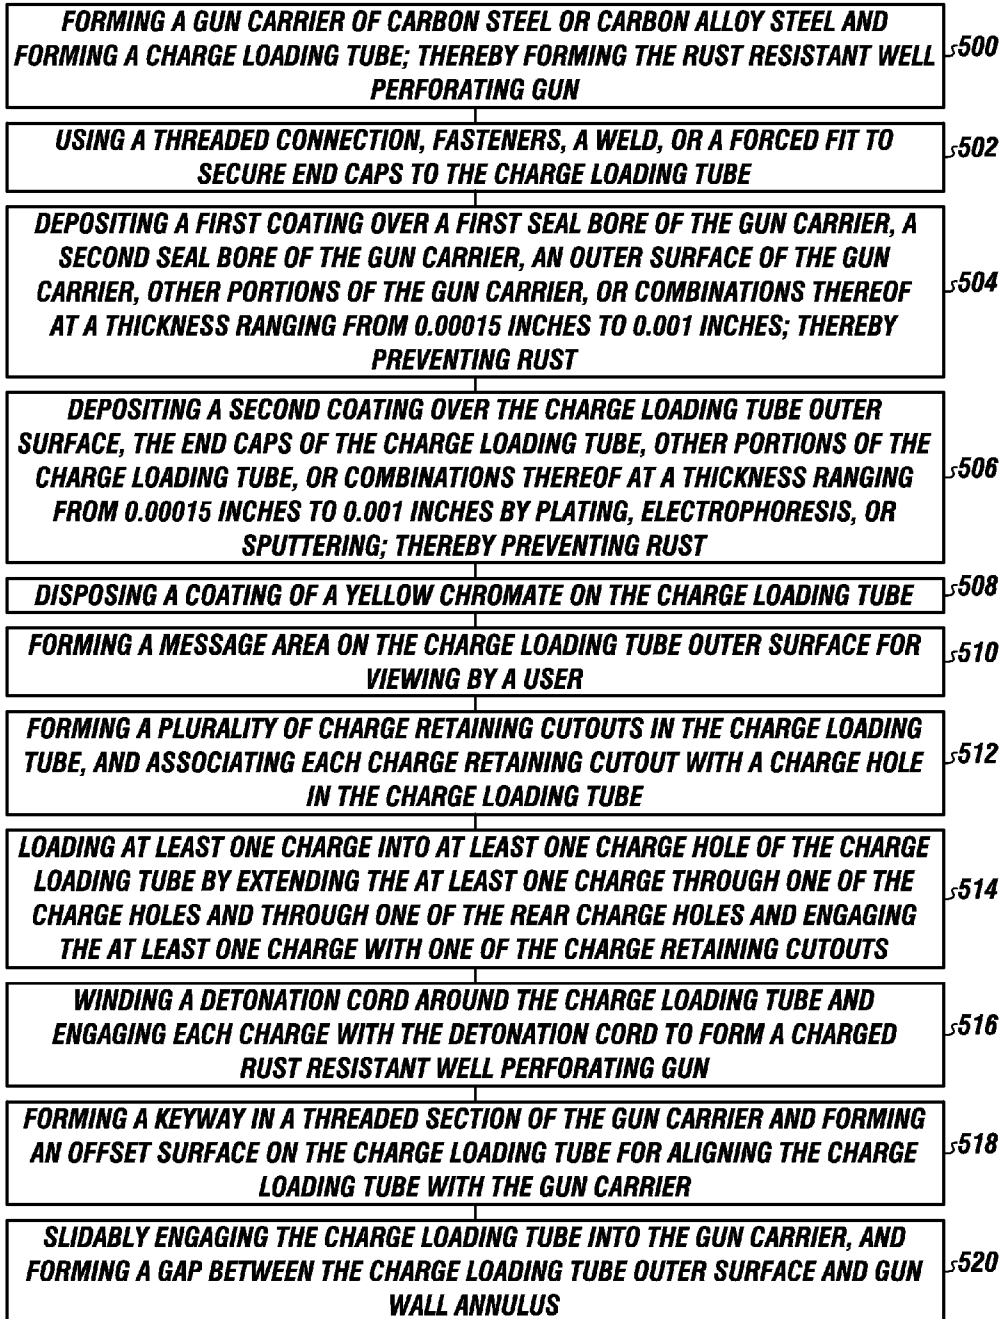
FORMING A GUN CARRIER OF CARBON STEEL OR CARBON ALLOY STEEL AND FORMING A CHARGE LOADING TUBE; THEREBY FORMING THE RUST RESISTANT WELL PERFORATING GUN

500

USING A THREADED CONNECTION, FASTENERS, A WELD, OR A FORCED FIT TO SECURE END CAPS TO THE CHARGE LOADING TUBE

502

DEPOSITING A FIRST COATING OVER A FIRST SEAL BORE OF THE GUN CARRIER, A SECOND SEAL BORE OF THE GUN CARRIER, AN OUTER SURFACE OF THE GUN CARRIER, OTHER PORTIONS OF THE GUN CARRIER, OR COMBINATIONS THEREOF AT A THICKNESS RANGING FROM 0.00015 INCHES TO 0.001 INCHES; THEREBY PREVENTING RUST

504

DEPOSITING A SECOND COATING OVER THE CHARGE LOADING TUBE OUTER SURFACE, THE END CAPS OF THE CHARGE LOADING TUBE, OTHER PORTIONS OF THE CHARGE LOADING TUBE, OR COMBINATIONS THEREOF AT A THICKNESS RANGING FROM 0.00015 INCHES TO 0.001 INCHES BY PLATING, ELECTROPHORESIS, OR SPUTTERING; THEREBY PREVENTING RUST

506

DISPOSING A COATING OF A YELLOW CHROMATE ON THE CHARGE LOADING TUBE

508

FORMING A MESSAGE AREA ON THE CHARGE LOADING TUBE OUTER SURFACE FOR VIEWING BY A USER

510

FORMING A PLURALITY OF CHARGE RETAINING CUTOUTS IN THE CHARGE LOADING TUBE, AND ASSOCIATING EACH CHARGE RETAINING CUTOUT WITH A CHARGE HOLE IN THE CHARGE LOADING TUBE

512

LOADING AT LEAST ONE CHARGE INTO AT LEAST ONE CHARGE HOLE OF THE CHARGE LOADING TUBE BY EXTENDING THE AT LEAST ONE CHARGE THROUGH ONE OF THE CHARGE HOLES AND THROUGH ONE OF THE REAR CHARGE HOLES AND ENGAGING THE AT LEAST ONE CHARGE WITH ONE OF THE CHARGE RETAINING CUTOUTS

514

WINDING A DETONATION CORD AROUND THE CHARGE LOADING TUBE AND ENGAGING EACH CHARGE WITH THE DETONATION CORD TO FORM A CHARGED RUST RESISTANT WELL PERFORATING GUN

516

FORMING A KEYWAY IN A THREADED SECTION OF THE GUN CARRIER AND FORMING AN OFFSET SURFACE ON THE CHARGE LOADING TUBE FOR ALIGNING THE CHARGE LOADING TUBE WITH THE GUN CARRIER

518

SLIDABLY ENGAGING THE CHARGE LOADING TUBE INTO THE GUN CARRIER, AND FORMING A GAP BETWEEN THE CHARGE LOADING TUBE OUTER SURFACE AND GUN WALL ANNULUS

520